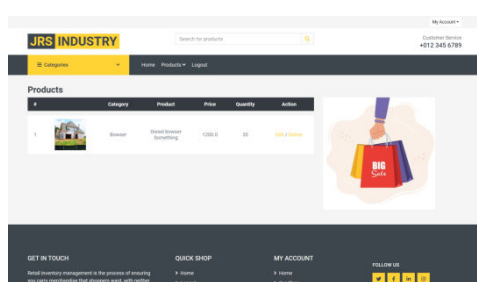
My Account ▾

JRS INDUSTRY

Search for products

Customer Service
+012 345 6789

☰ Categories

Home Products ▾ Logout

Products

| # | Category | Product | Price | Quantity | Action |
|---|---|---|---|---|---|
| 1 | | Bowser | Steel bowser Something | 1200.0 | 35 | Edit / Delete |

BIG Sale

GET IN TOUCH

Retail inventory management is the process of ensuring you carry merchandise that shoppers want, with neither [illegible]

QUICK SHOP

› Home

MY ACCOUNT

› Home

FOLLOW US